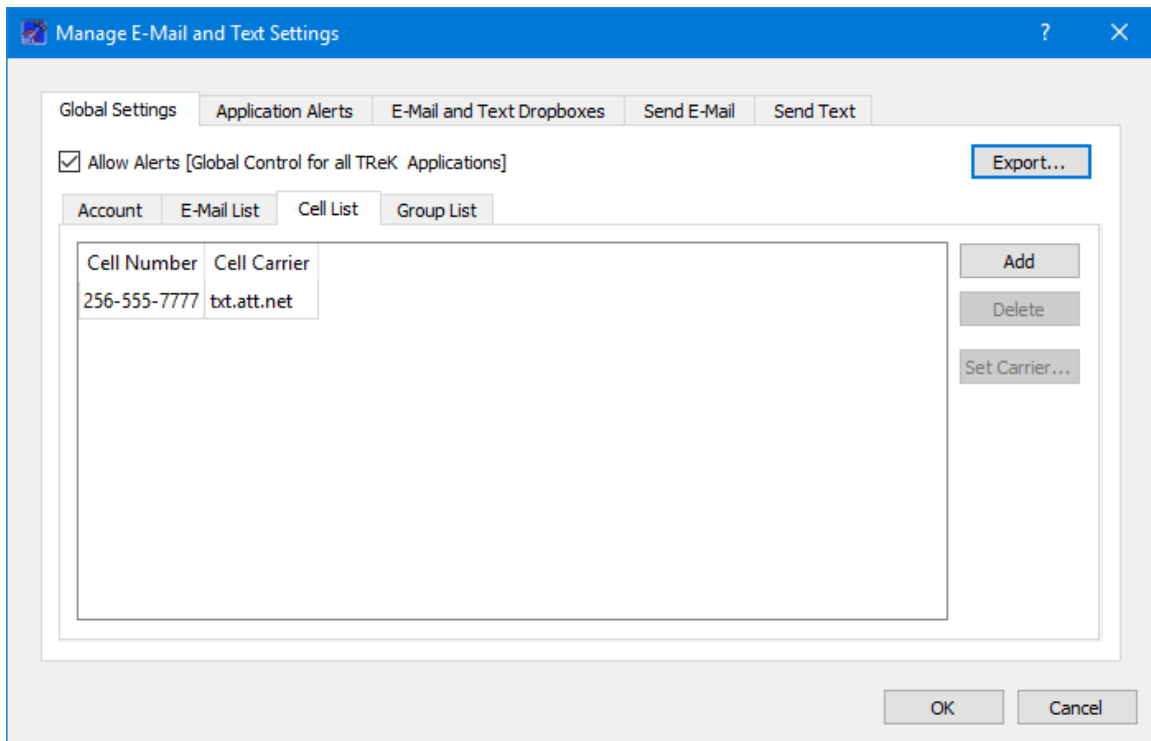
Manage E-Mail and Text Settings

?

Global Settings | Application Alerts | E-Mail and Text Dropboxes | Send E-Mail | Send Text

Allow Alerts [Global Control for all TReK Applications]

Export...

Account | E-Mail List | Cell List | Group List

| Cell Number | Cell Carrier |
|---|---|
| 256-555-7777 | txt.att.net |

Add

Delete

Set Carrier...

OK

Cancel